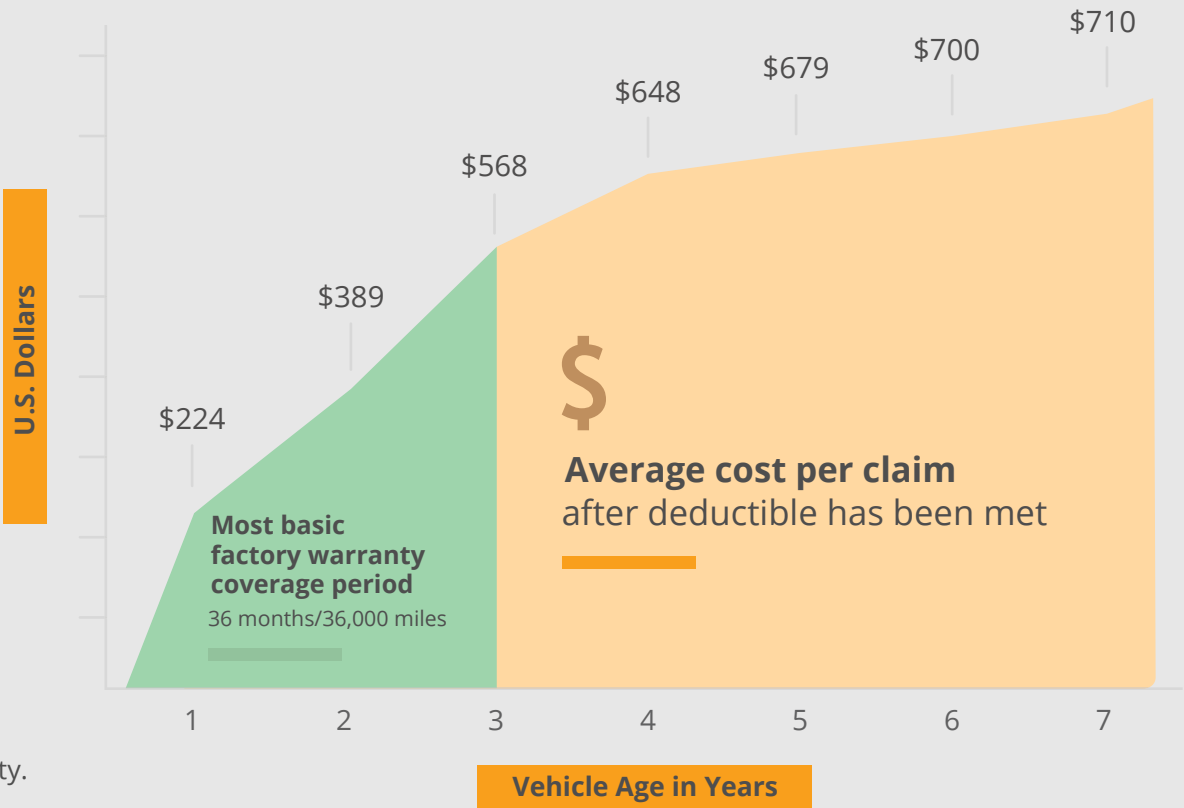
U.S. Dollars

$224
$389
$568
$648
$679
$700
$710

Most basic factory warranty coverage period
36 months/36,000 miles

$

Average cost per claim
after deductible has been met

1 2 3 4 5 6 7

ty.

Vehicle Age in Years